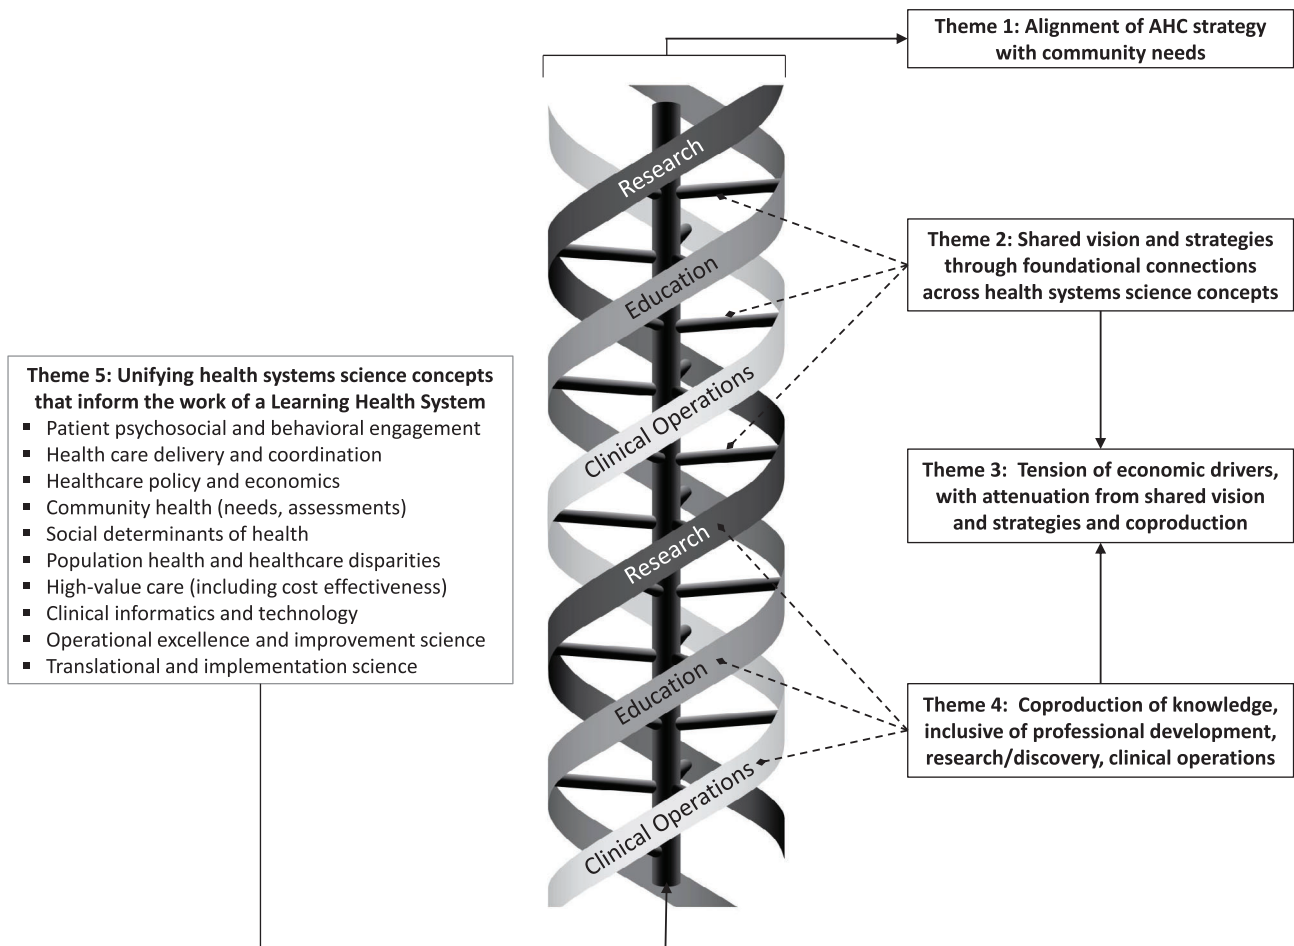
Theme 1: Alignment of AHC strategy with community needs

Research

Education

Clinical Operations

Research

Education

Clinical Operations

Theme 2: Shared vision and strategies through foundational connections across health systems science concepts

Theme 3: Tension of economic drivers, with attenuation from shared vision and strategies and coproduction

Theme 4: Coproduction of knowledge, inclusive of professional development, research/discovery, clinical operations

Theme 5: Unifying health systems science concepts that inform the work of a Learning Health System
- Patient psychosocial and behavioral engagement
- Health care delivery and coordination
- Healthcare policy and economics
- Community health (needs, assessments)
- Social determinants of health
- Population health and healthcare disparities
- High-value care (including cost effectiveness)
- Clinical informatics and technology
- Operational excellence and improvement science
- Translational and implementation science